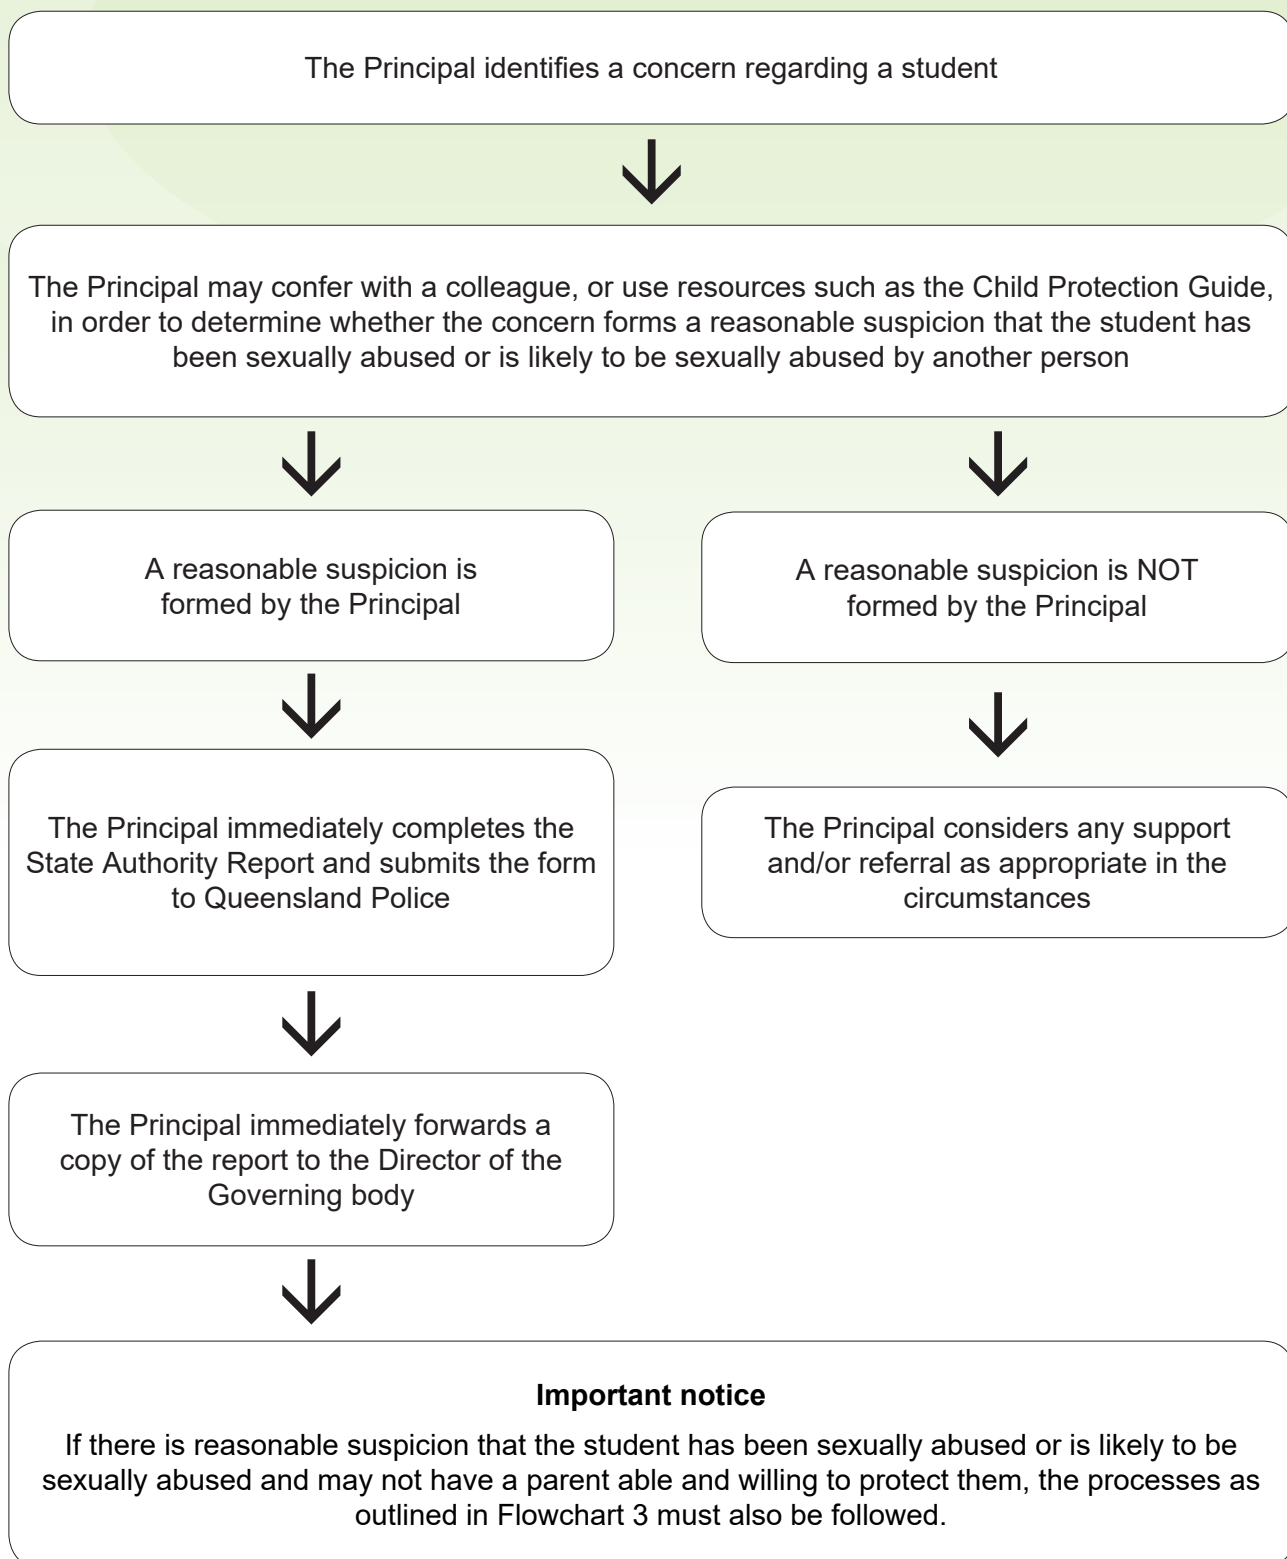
The Principal identifies a concern regarding a student

The Principal may confer with a colleague, or use resources such as the Child Protection Guide, in order to determine whether the concern forms a reasonable suspicion that the student has been sexually abused or is likely to be sexually abused by another person

A reasonable suspicion is formed by the Principal

The Principal immediately completes the State Authority Report and submits the form to Queensland Police

The Principal immediately forwards a copy of the report to the Director of the Governing body

A reasonable suspicion is NOT formed by the Principal

The Principal considers any support and/or referral as appropriate in the circumstances

**Important notice**

If there is reasonable suspicion that the student has been sexually abused or is likely to be sexually abused and may not have a parent able and willing to protect them, the processes as outlined in Flowchart 3 must also be followed.